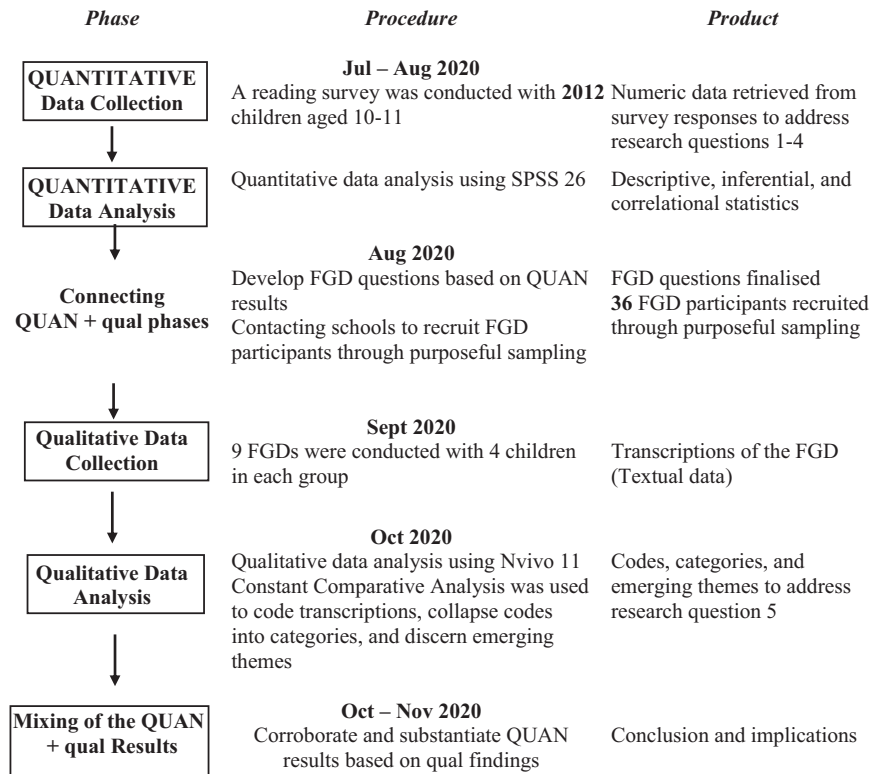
| Phase | Procedure | Product |
|---|---|---|
| QUANTITATIVE Data Collection | **Jul – Aug 2020** A reading survey was conducted with **2012** children aged 10-11 | Numeric data retrieved from survey responses to address research questions 1-4 |
| QUANTITATIVE Data Analysis | Quantitative data analysis using SPSS 26 | Descriptive, inferential, and correlational statistics |
| Connecting QUAN + qual phases | **Aug 2020** Develop FGD questions based on QUAN results Contacting schools to recruit FGD participants through purposeful sampling | FGD questions finalised **36** FGD participants recruited through purposeful sampling |
| Qualitative Data Collection | **Sept 2020** 9 FGDs were conducted with 4 children in each group | Transcriptions of the FGD (Textual data) |
| Qualitative Data Analysis | **Oct 2020** Qualitative data analysis using Nvivo 11 Constant Comparative Analysis was used to code transcriptions, collapse codes into categories, and discern emerging themes | Codes, categories, and emerging themes to address research question 5 |
| Mixing of the QUAN + qual Results | **Oct – Nov 2020** Corroborate and substantiate QUAN results based on qual findings | Conclusion and implications |